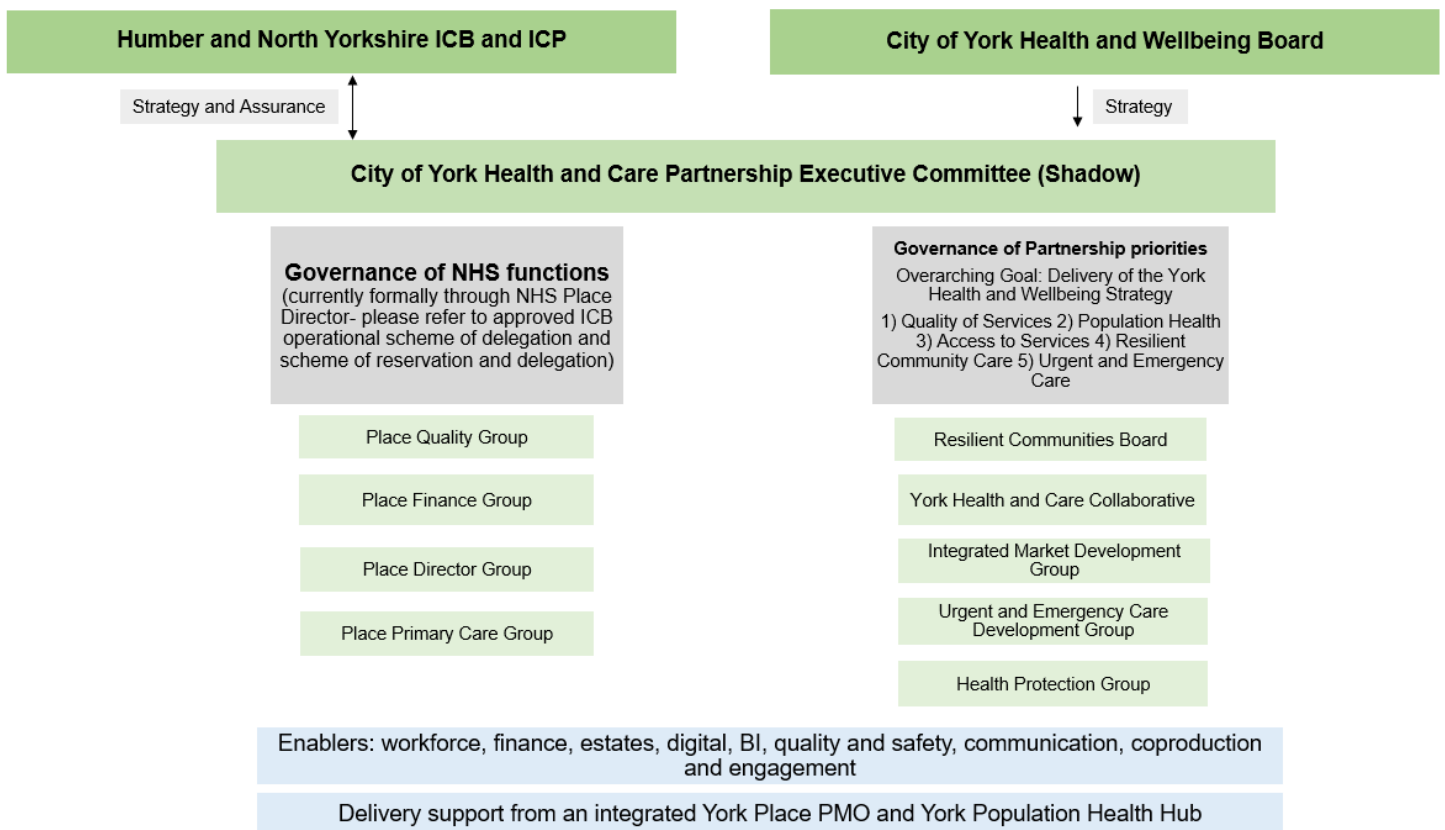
Humber and North Yorkshire ICB and ICP

City of York Health and Wellbeing Board

Strategy and Assurance

Strategy

City of York Health and Care Partnership Executive Committee (Shadow)

Governance of NHS functions
(currently formally through NHS Place Director- please refer to approved ICB operational scheme of delegation and scheme of reservation and delegation)

Place Quality Group

Place Finance Group

Place Director Group

Place Primary Care Group

Governance of Partnership priorities
Overarching Goal: Delivery of the York Health and Wellbeing Strategy
1) Quality of Services 2) Population Health 3) Access to Services 4) Resilient Community Care 5) Urgent and Emergency Care

Resilient Communities Board

York Health and Care Collaborative

Integrated Market Development Group

Urgent and Emergency Care Development Group

Health Protection Group

Enablers: workforce, finance, estates, digital, BI, quality and safety, communication, coproduction and engagement

Delivery support from an integrated York Place PMO and York Population Health Hub